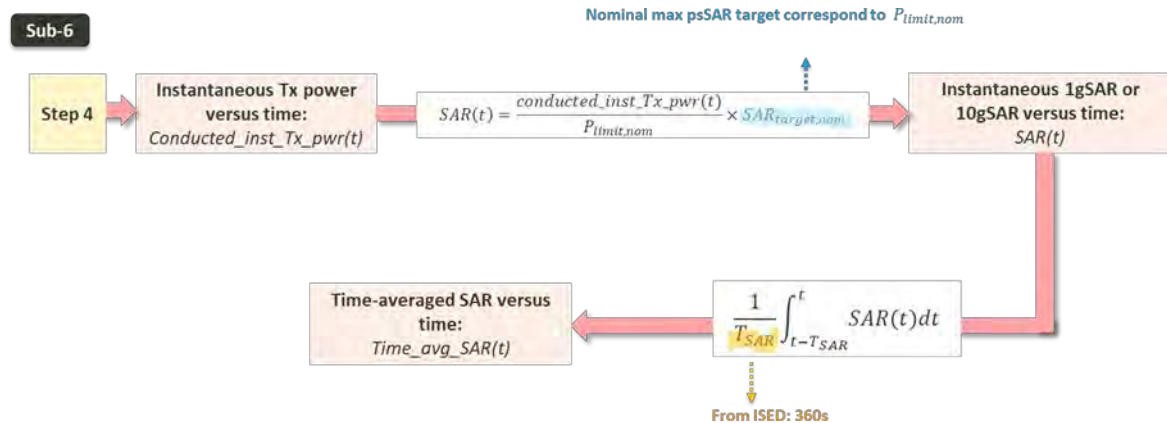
Sub-6

Nominal max psSAR target correspond to $P_{limit,nom}$

Step 4

Instantaneous Tx power versus time: *Conducted_inst_Tx_pwr(t)*

$SAR(t) = \frac{conducted\_inst\_Tx\_pwr(t)}{P_{limit,nom}} \times SAR_{target,nom}$

Instantaneous 1gSAR or 10gSAR versus time: *SAR(t)*

Time-averaged SAR versus time: *Time_avg_SAR(t)*

$\frac{1}{T_{SAR}} \int_{t-T_{SAR}}^{t} SAR(t)dt$

From ISED: 360s